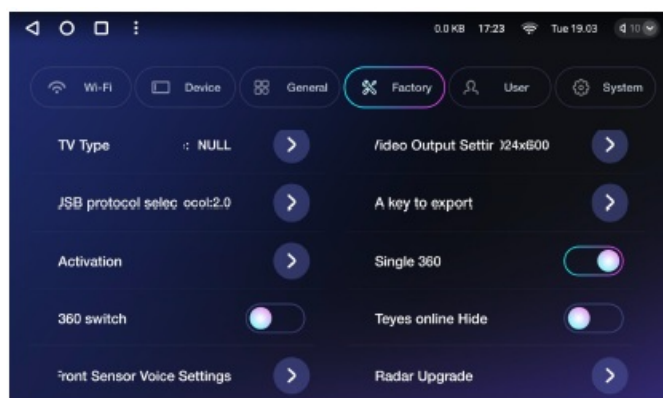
0.0 KB 17:23 Tue 19.03 10

Wi-Fi Device General Factory User System

TV Type : NULL

/ideo Output Settir )24x600

JSB protocol selec ocol:2.0

A key to export

Activation

Single 360

360 switch

Teyes online Hide

-ront Sensor Voice Settings

Radar Upgrade